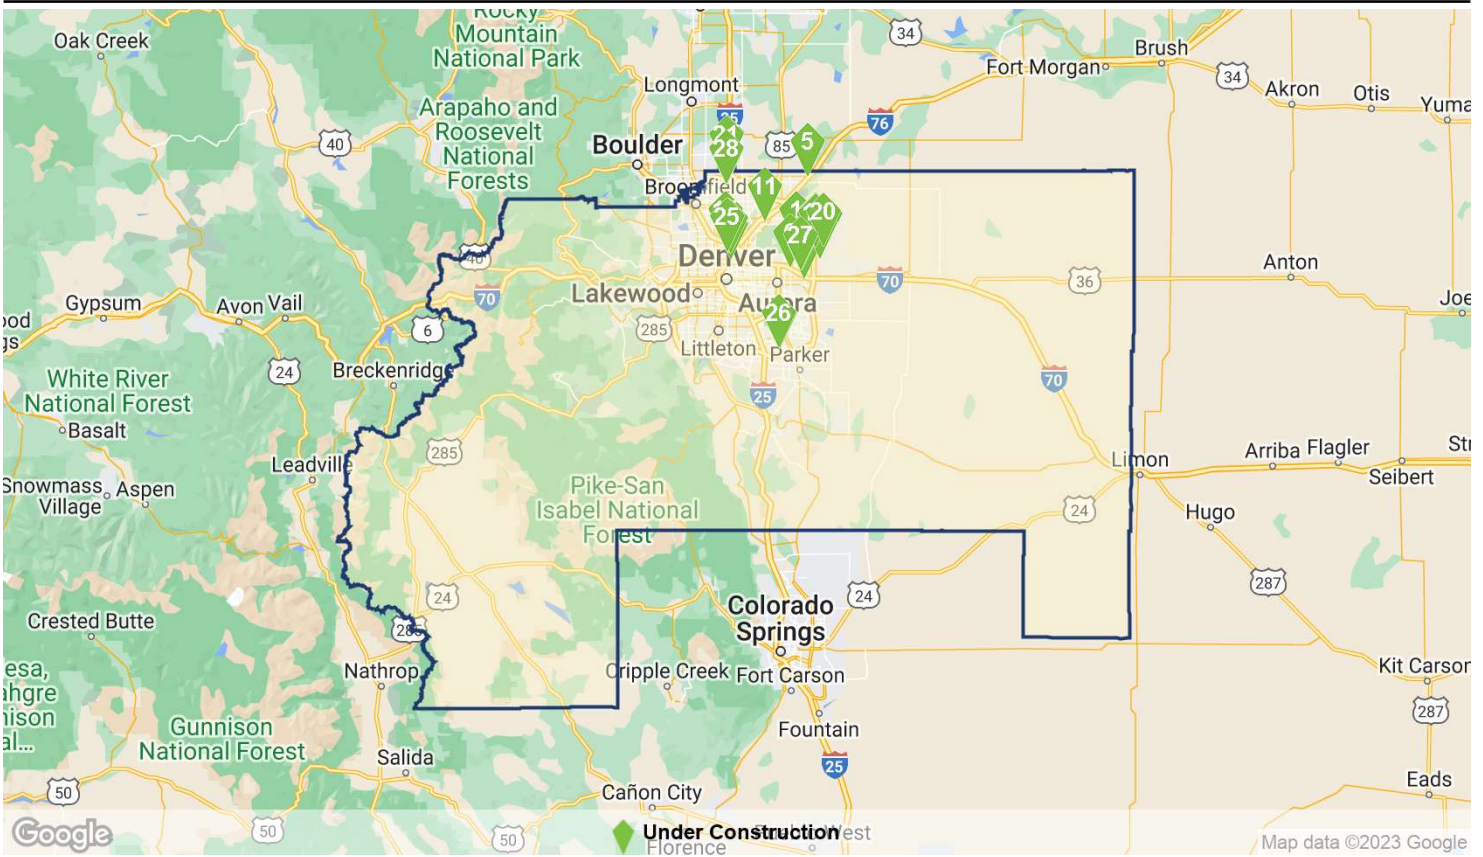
Rocky Mountain National Park

Oak Creek

Arapaho and Roosevelt National Forests

Longmont

34

Brush

Fort Morgan

34

Akron

Otis

Yuma

25

21

28

85

5

76

40

Boulder

Broomfield

11

25

1

20

27

Denver

40

70

Lakewood

Aurora

70

36

Anton

Joe

Gypsum

Avon

Vail

6

285

26

Littleton

Parker

24

Breckenridge

White River National Forest

25

70

Basalt

285

Leadville

Limon

Arriba

Flagler

Str

Seibert

Snowmass Village

Aspen

Pike-San Isabel National Forest

24

Hugo

287

24

24

Colorado Springs

Crested Butte

285

Nathrop

Cripple Creek

Fort Carson

Kit Carson

287

Gunnison National Forest

Fountain

Salida

25

50

Cañon City

Eads

Google

50

50

Under Construction

Florence

Map data ©2023 Google